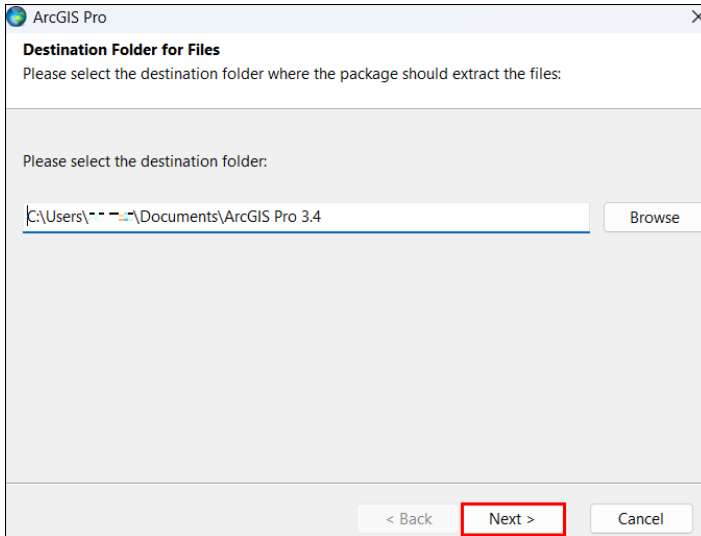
ArcGIS Pro

Destination Folder for Files
Please select the destination folder where the package should extract the files:

Please select the destination folder:

C:\Users\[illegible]\Documents\ArcGIS Pro 3.4

Browse

< Back

Next >

Cancel